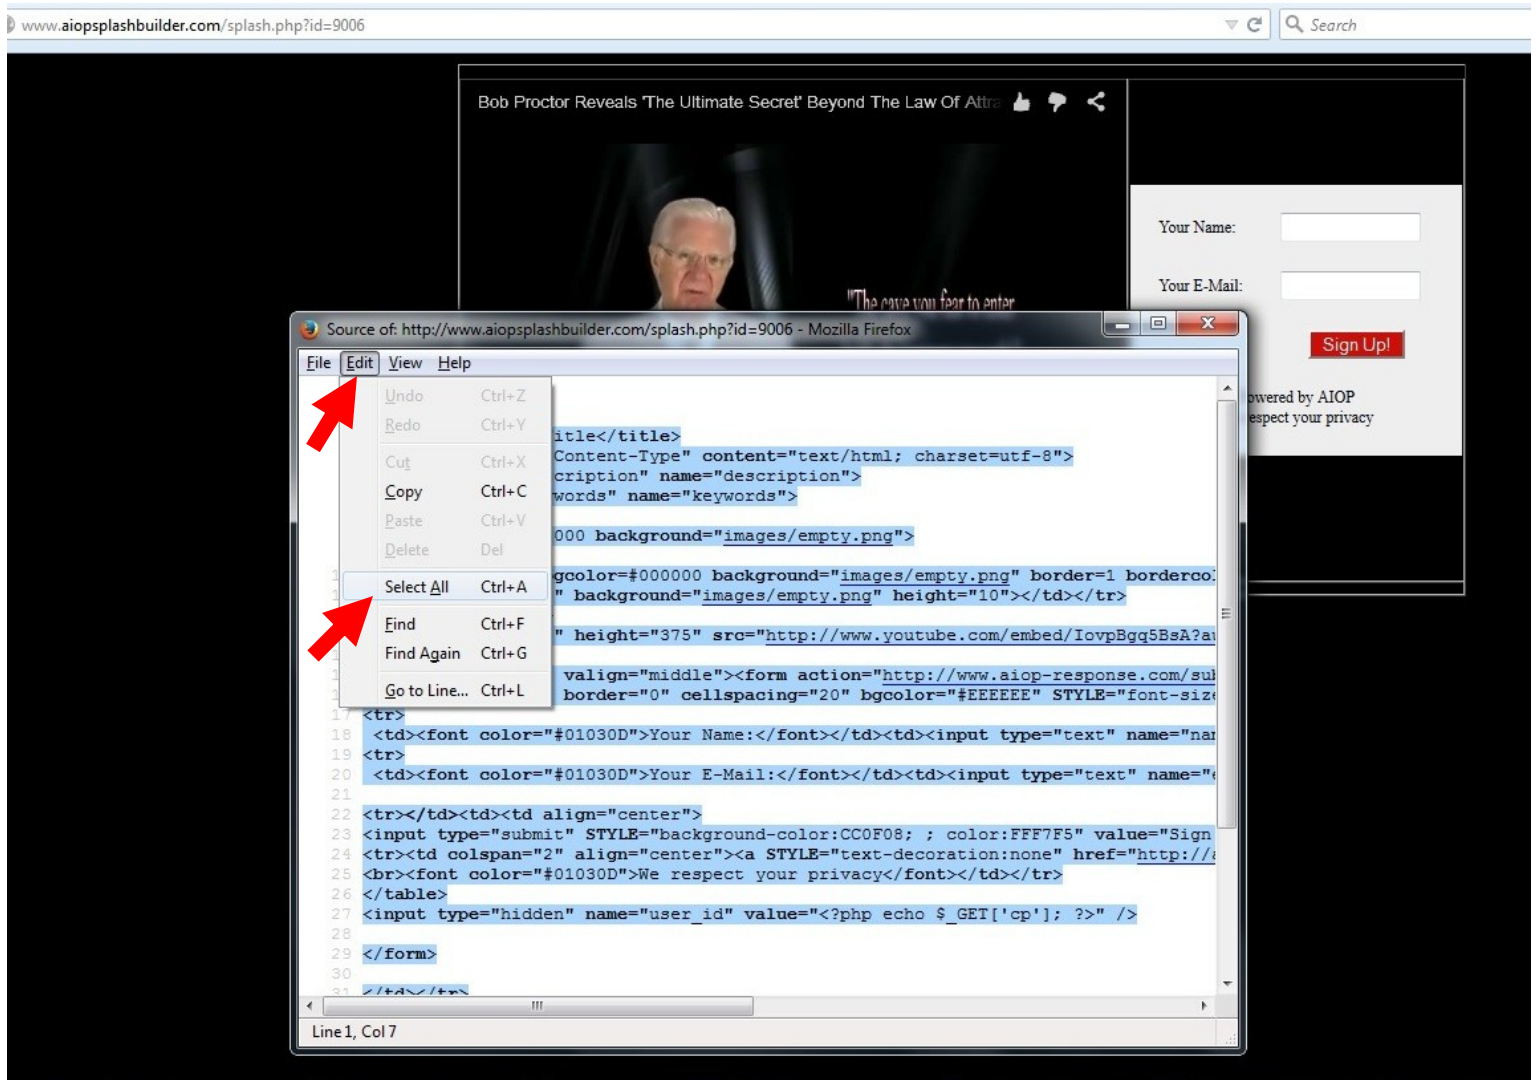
www.aiopsplashbuilder.com/splash.php?id=9006

Search

Bob Proctor Reveals 'The Ultimate Secret' Beyond The Law Of Attra

"The cave you fear to enter

Your Name:

Your E-Mail:

Sign Up!

owered by AIOP
espect your privacy

Source of: http://www.aiopsplashbuilder.com/splash.php?id=9006 - Mozilla Firefox

File Edit View Help

Undo Ctrl+Z
Redo Ctrl+Y
Cut Ctrl+X
Copy Ctrl+C
Paste Ctrl+V
Delete Del
Select All Ctrl+A
Find Ctrl+F
Find Again Ctrl+G
Go to Line... Ctrl+L

itle</title>
Content-Type" content="text/html; charset=utf-8">
cription" name="description">
words" name="keywords">

000 background="images/empty.png">

gcolor=#000000 background="images/empty.png" border=1 borderco
" background="images/empty.png" height="10"></td></tr>

" height="375" src="http://www.youtube.com/embed/IovpBgq5BsA?a

valign="middle"><form action="http://www.aiop-response.com/su
border="0" cellspacing="20" bgcolor="#EEEEEE" STYLE="font-siz
17 <tr>
18 <td><font color="#01030D">Your Name:</font></td><td><input type="text" name="na
19 <tr>
20 <td><font color="#01030D">Your E-Mail:</font></td><td><input type="text" name="
21
22 <tr></td><td><td align="center">
23 <input type="submit" STYLE="background-color:CC0F08; ; color:FFF7F5" value="Sign
24 <tr><td colspan="2" align="center"><a STYLE="text-decoration:none" href="http://
25 <br><font color="#01030D">We respect your privacy</font></td></tr>
26 </table>
27 <input type="hidden" name="user_id" value="<?php echo $_GET['cp']; ?>" />
28
29 </form>
30
31 </td></tr>

Line 1, Col 7